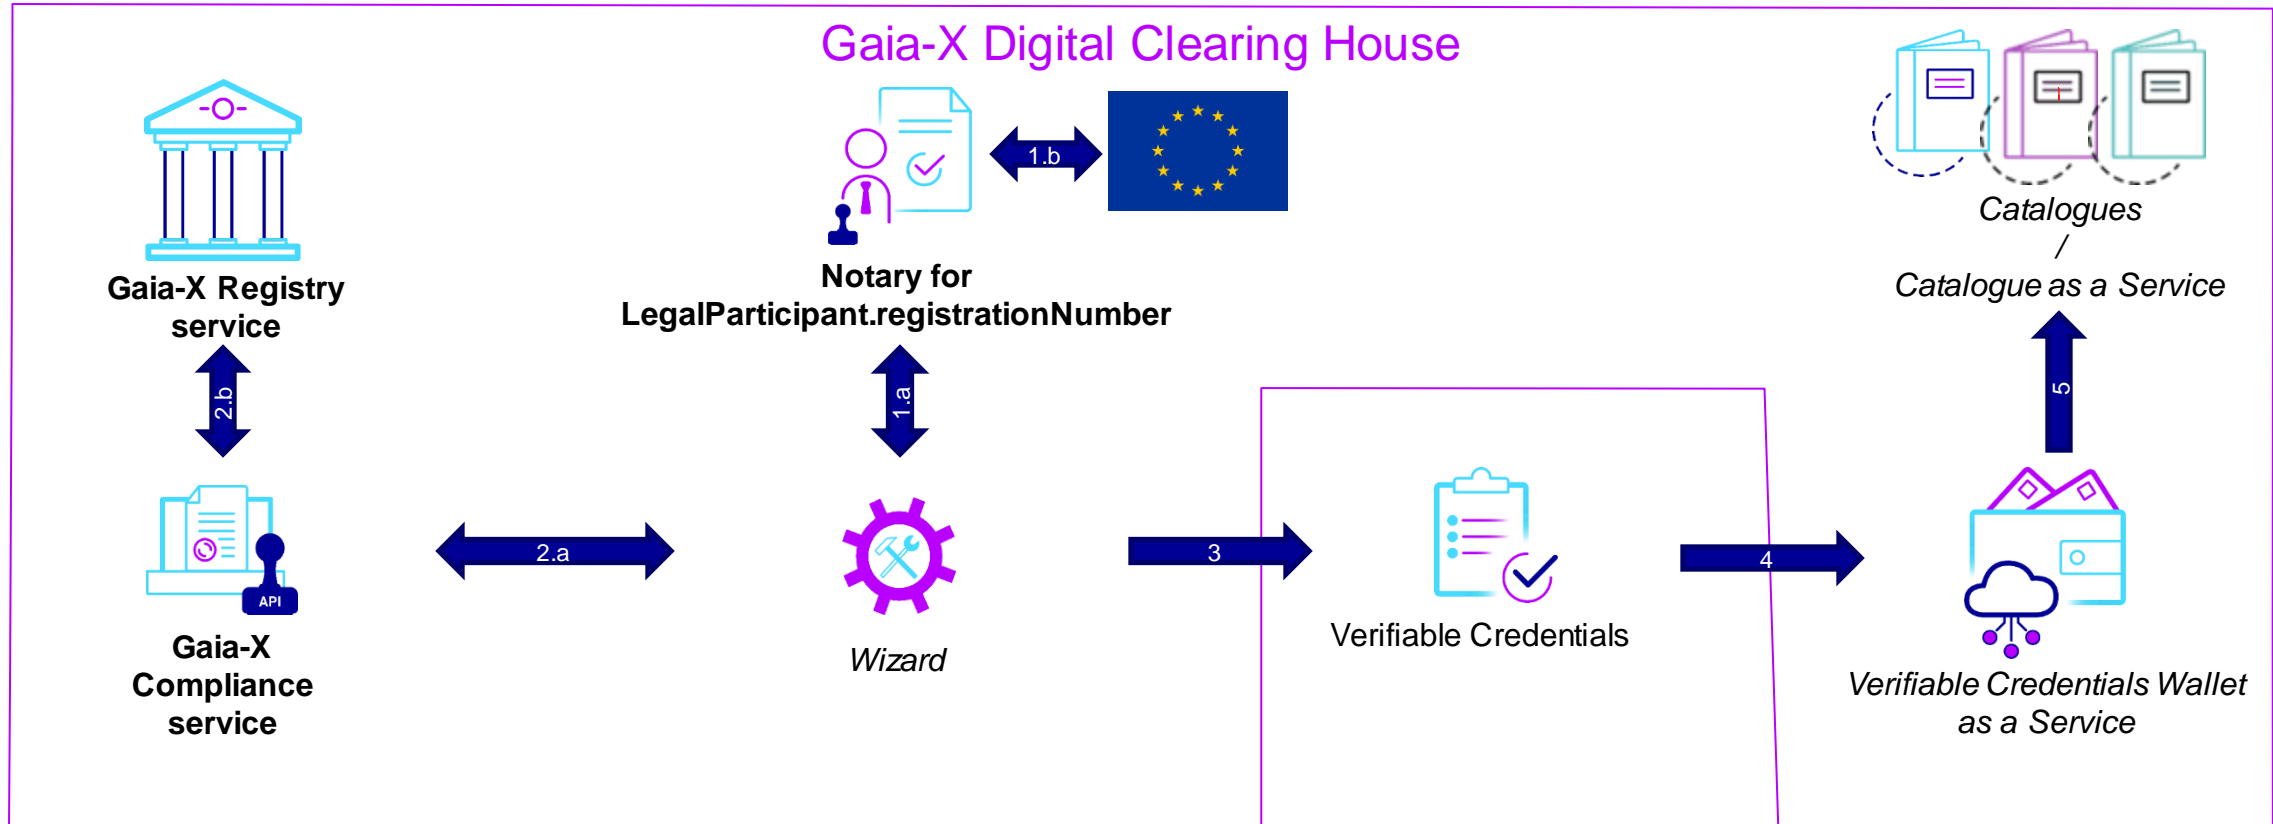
Gaia-X Digital Clearing House

Gaia-X Registry service

Notary for LegalParticipant.registrationNumber

1.b

Catalogues / Catalogue as a Service

2.b

1.a

5

API

2.a

3

4

Gaia-X Compliance service

Wizard

Verifiable Credentials

Verifiable Credentials Wallet as a Service